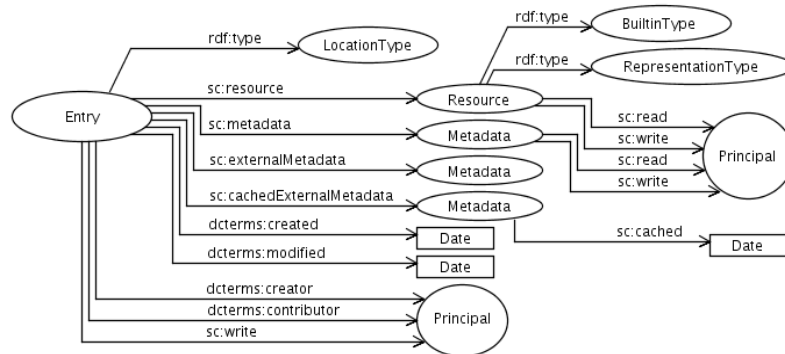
rdf:type
BuiltinType
rdf:type
LocationType
rdf:type
RepresentationType
sc:resource
Resource
Entry
sc:read
sc:metadata
Metadata
sc:write
sc:read
Principal
sc:externalMetadata
Metadata
sc:write
sc:cachedExternalMetadata
Metadata
dcterms:created
Date
sc:cached
Date
dcterms:modified
Date
dcterms:creator
dcterms:contributor
Principal
sc:write